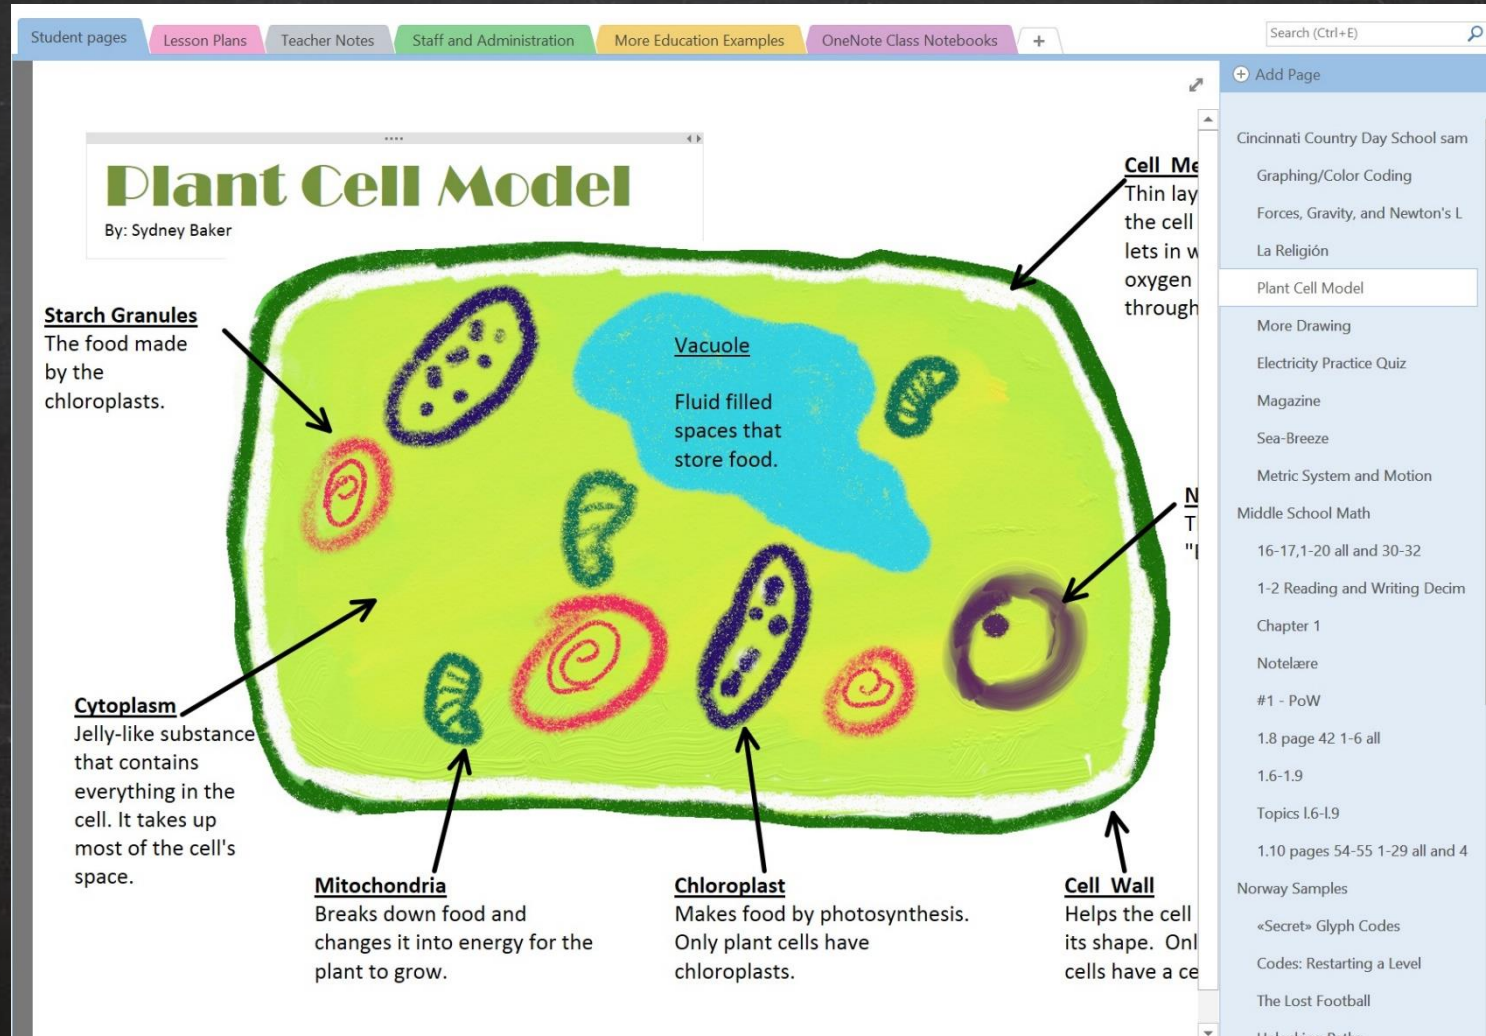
Student pages | Lesson Plans | Teacher Notes | Staff and Administration | More Education Examples | OneNote Class Notebooks | +

Search (Ctrl+E)

Add Page

Cincinnati Country Day School sam
Graphing/Color Coding
Forces, Gravity, and Newton's L
La Religión
Plant Cell Model
More Drawing
Electricity Practice Quiz
Magazine
Sea-Breeze
Metric System and Motion
Middle School Math
16-17,1-20 all and 30-32
1-2 Reading and Writing Decim
Chapter 1
Notelære
#1 - PoW
1.8 page 42 1-6 all
1.6-1.9
Topics I.6-I.9
1.10 pages 54-55 1-29 all and 4
Norway Samples
«Secret» Glyph Codes
Codes: Restarting a Level
The Lost Football

Plant Cell Model
By: Sydney Baker

Starch Granules
The food made by the chloroplasts.

Vacuole
Fluid filled spaces that store food.

Cell Me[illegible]
Thin lay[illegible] the cell lets in w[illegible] oxygen through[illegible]

N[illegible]
T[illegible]
"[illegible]

Cytoplasm
Jelly-like substance that contains everything in the cell. It takes up most of the cell's space.

Mitochondria
Breaks down food and changes it into energy for the plant to grow.

Chloroplast
Makes food by photosynthesis. Only plant cells have chloroplasts.

Cell Wall
Helps the cell its shape. Onl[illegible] cells have a ce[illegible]